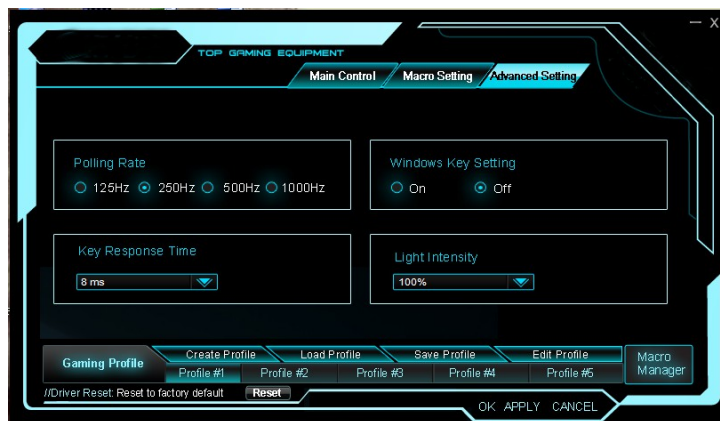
– X

TOP GAMING EQUIPMENT

Main Control
Macro Setting
Advanced Setting

Polling Rate
125Hz 250Hz 500Hz 1000Hz

Windows Key Setting
On Off

Key Response Time
8 ms

Light Intensity
100%

Gaming Profile
Create Profile
Load Profile
Save Profile
Edit Profile
Profile #1
Profile #2
Profile #3
Profile #4
Profile #5
Macro Manager

//Driver Reset: Reset to factory default
Reset

OK APPLY CANCEL